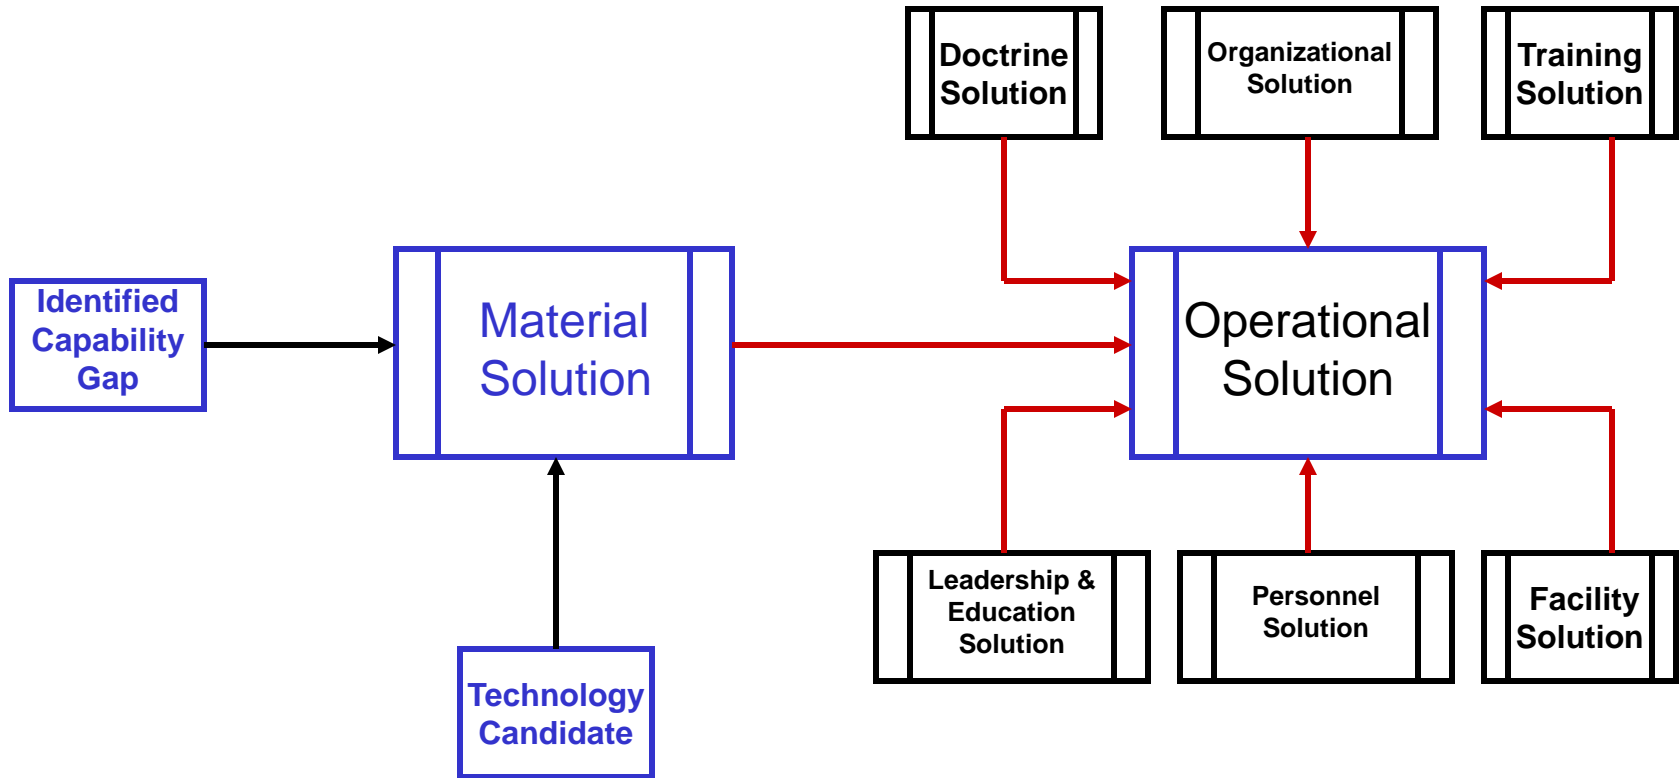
Doctrine Solution

Organizational Solution

Training Solution

Identified Capability Gap

Material Solution

Operational Solution

Leadership & Education Solution

Personnel Solution

Facility Solution

Technology Candidate